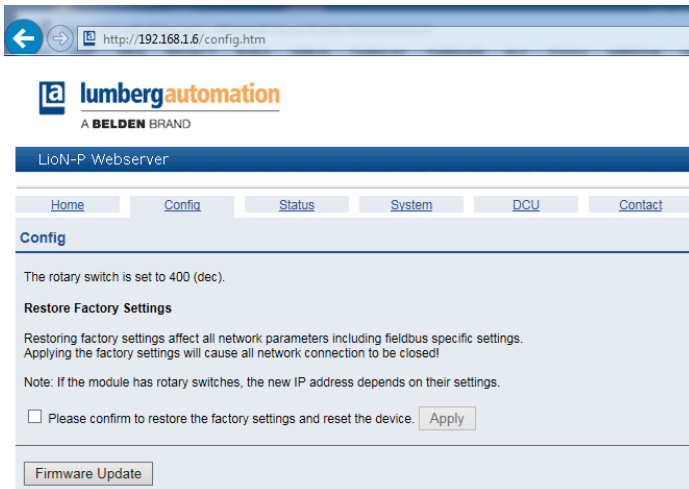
http://192.168.1.6/config.htm

lumbergautomation
A BELDEN BRAND

LioN-P Webserver

Home | Config | Status | System | DCU | Contact

Config

The rotary switch is set to 400 (dec).

Restore Factory Settings

Restoring factory settings affect all network parameters including fieldbus specific settings. Applying the factory settings will cause all network connection to be closed!

Note: If the module has rotary switches, the new IP address depends on their settings.

Please confirm to restore the factory settings and reset the device. Apply

Firmware Update